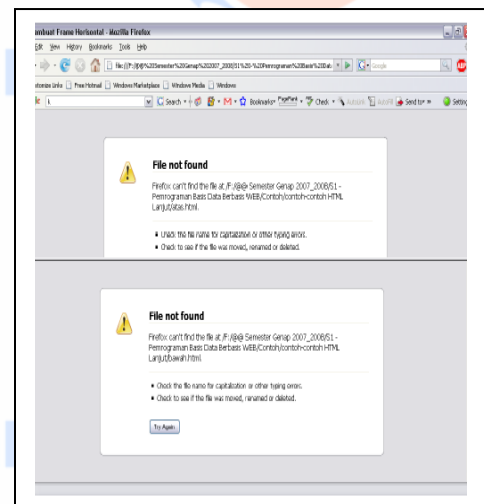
mbuat Frame Horisontal - Mozilla Firefox

Edit View History Bookmarks Tools Help

file:///F:/@@%20Semester%20Genap%202007_2008/S1%20-%20Pemrograman%20Basis%20Dat

Google

stomize Links Free Hotmail Windows Marketplace Windows Media Windows

Search Bookmarks PageRank Check AutoLink AutoFill Send to Settings

File not found

Firefox can't find the file at /F:/@@ Semester Genap 2007_2008/S1 - Pemrograman Basis Data Berbasis WEB/Contoh/contoh-contoh HTML Lanjut/atas.html.

• Check the file name for capitalization or other typing errors.
• Check to see if the file was moved, renamed or deleted.

File not found

Firefox can't find the file at /F:/@@ Semester Genap 2007_2008/S1 - Pemrograman Basis Data Berbasis WEB/Contoh/contoh-contoh HTML Lanjut/bawah.html.

• Check the file name for capitalization or other typing errors.
• Check to see if the file was moved, renamed or deleted.

Try Again